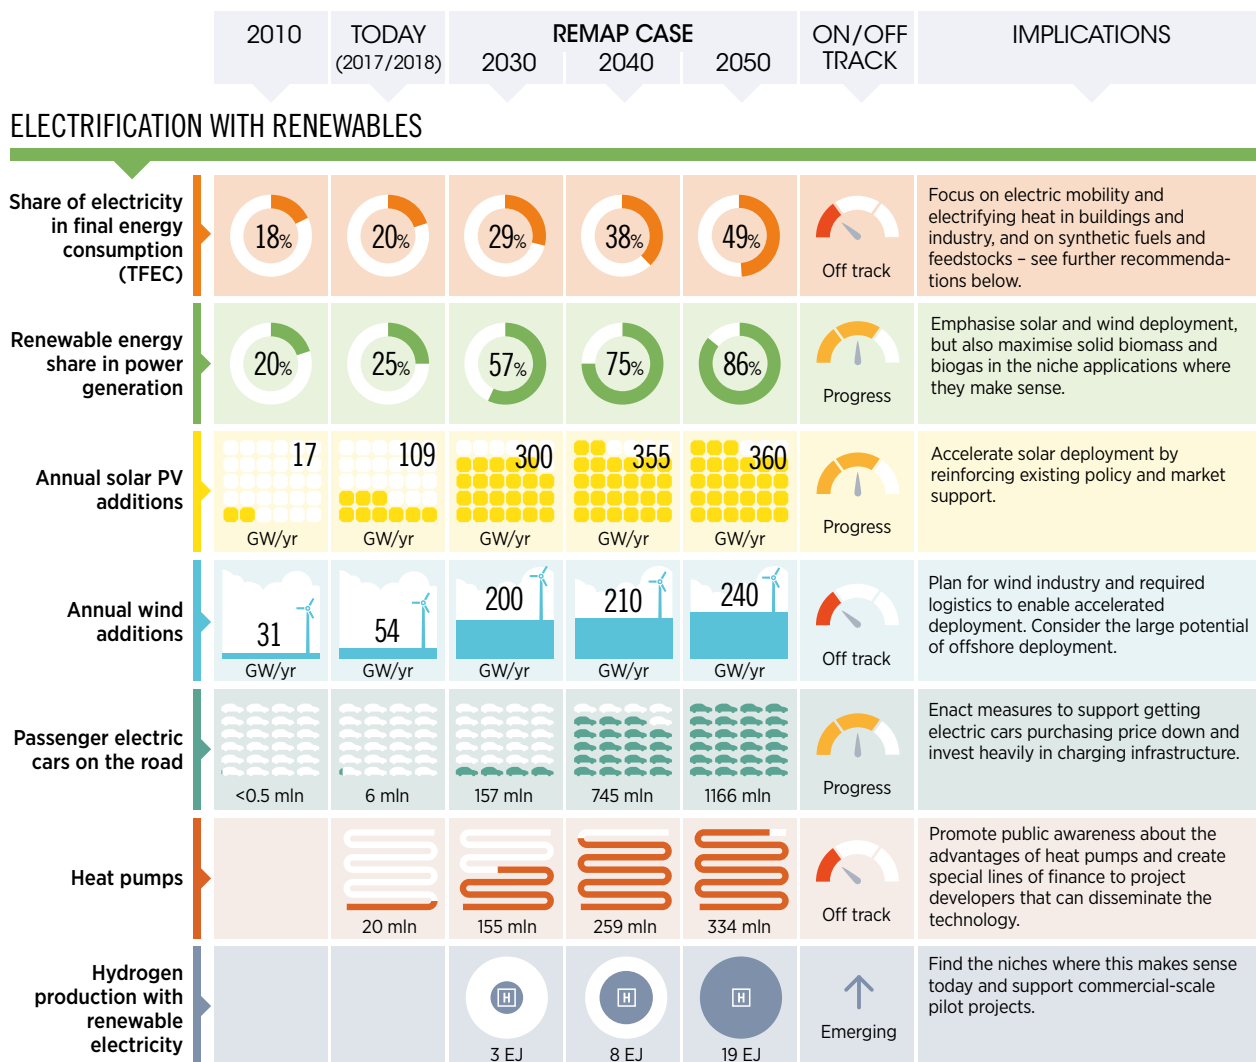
| | 2010 | TODAY (2017/2018) | REMAP CASE 2030 | REMAP CASE 2040 | REMAP CASE 2050 | ON/OFF TRACK | IMPLICATIONS |
|---|---|---|---|---|---|---|---|
| Share of electricity in final energy consumption (TFEC) | 18% | 20% | 29% | 38% | 49% | Off track | Focus on electric mobility and electrifying heat in buildings and industry, and on synthetic fuels and feedstocks – see further recommendations below. |
| Renewable energy share in power generation | 20% | 25% | 57% | 75% | 86% | Progress | Emphasise solar and wind deployment, but also maximise solid biomass and biogas in the niche applications where they make sense. |
| Annual solar PV additions | 17 GW/yr | 109 GW/yr | 300 GW/yr | 355 GW/yr | 360 GW/yr | Progress | Accelerate solar deployment by reinforcing existing policy and market support. |
| Annual wind additions | 31 GW/yr | 54 GW/yr | 200 GW/yr | 210 GW/yr | 240 GW/yr | Off track | Plan for wind industry and required logistics to enable accelerated deployment. Consider the large potential of offshore deployment. |
| Passenger electric cars on the road | <0.5 mln | 6 mln | 157 mln | 745 mln | 1166 mln | Progress | Enact measures to support getting electric cars purchasing price down and invest heavily in charging infrastructure. |
| Heat pumps | | 20 mln | 155 mln | 259 mln | 334 mln | Off track | Promote public awareness about the advantages of heat pumps and create special lines of finance to project developers that can disseminate the technology. |
| Hydrogen production with renewable electricity | | | 3 EJ | 8 EJ | 19 EJ | Emerging | Find the niches where this makes sense today and support commercial-scale pilot projects. |

ELECTRIFICATION WITH RENEWABLES